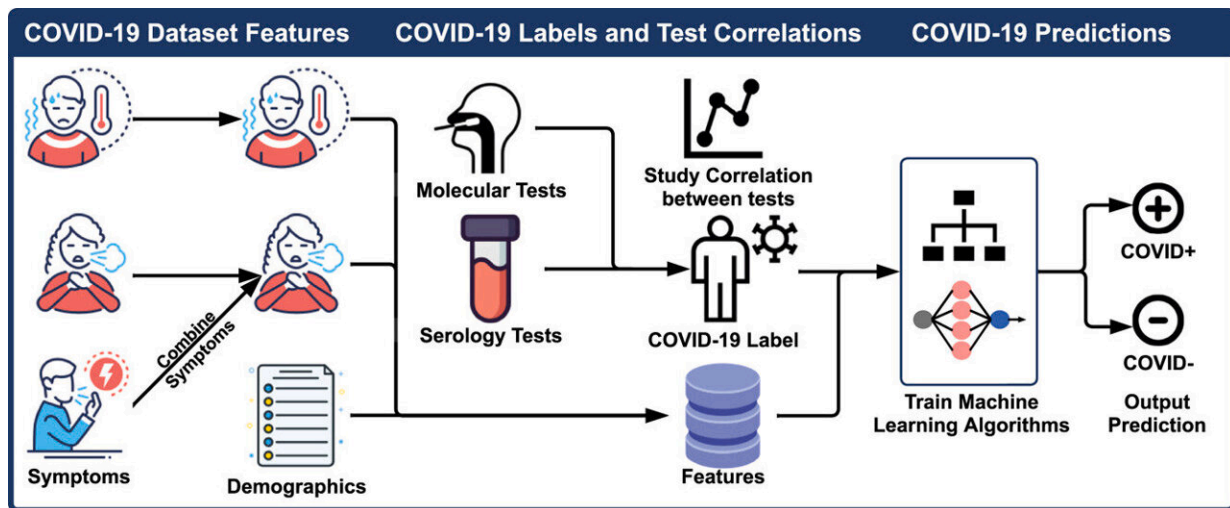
COVID-19 Dataset Features

COVID-19 Labels and Test Correlations

COVID-19 Predictions

Combine Symptoms

Symptoms

Demographics

Molecular Tests

Serology Tests

Study Correlation between tests

COVID-19 Label

Features

Train Machine Learning Algorithms

COVID+

COVID-

Output Prediction